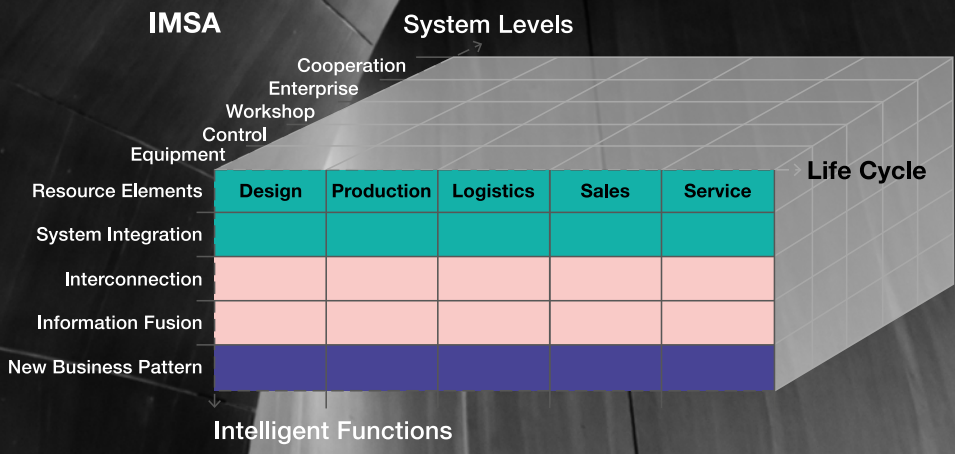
IMSA

System Levels

Cooperation
Enterprise
Workshop
Control
Equipment

Life Cycle

| | Design | Production | Logistics | Sales | Service |
|---|---|---|---|---|---|
| Resource Elements | | | | | |
| System Integration | | | | | |
| Interconnection | | | | | |
| Information Fusion | | | | | |
| New Business Pattern | | | | | |

Intelligent Functions